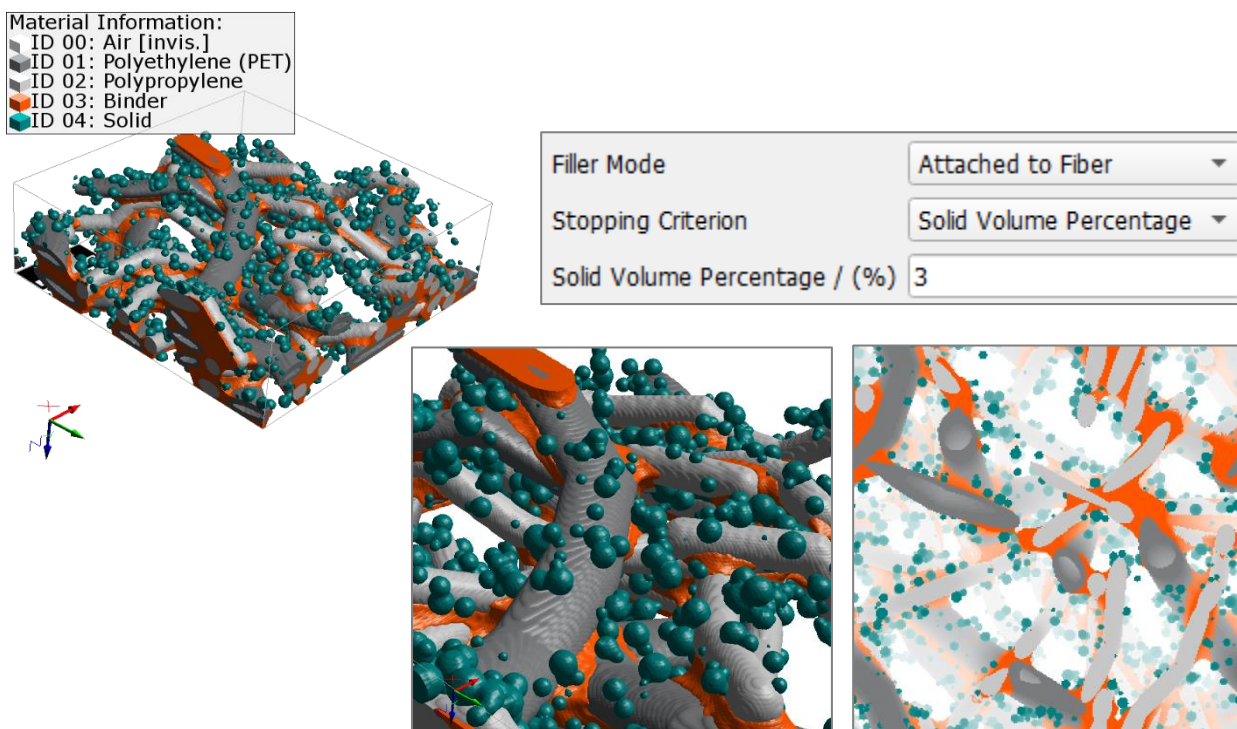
Material Information:
ID 00: Air [invis.]
ID 01: Polyethylene (PET)
ID 02: Polypropylene
ID 03: Binder
ID 04: Solid

Filler Mode | Attached to Fiber
Stopping Criterion | Solid Volume Percentage
Solid Volume Percentage / (%) | 3